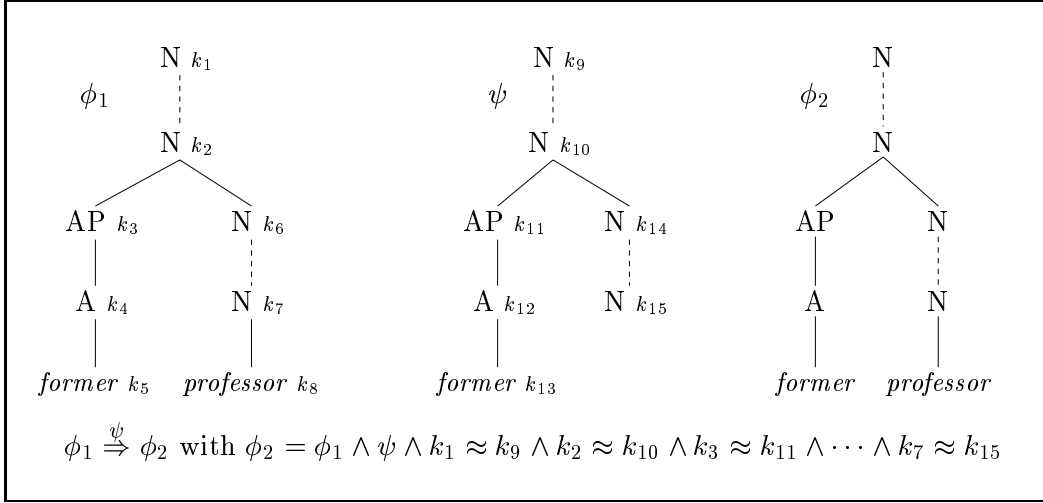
$\phi_1$

N $k_1$

N $k_2$

AP $k_3$

N $k_6$

A $k_4$

N $k_7$

*former* $k_5$

*professor* $k_8$

$\psi$

N $k_9$

N $k_{10}$

AP $k_{11}$

N $k_{14}$

A $k_{12}$

N $k_{15}$

*former* $k_{13}$

$\phi_2$

N

N

AP

N

A

N

*former*

*professor*

$\phi_1 \stackrel{\psi}{\Rightarrow} \phi_2$ with $\phi_2 = \phi_1 \wedge \psi \wedge k_1 \approx k_9 \wedge k_2 \approx k_{10} \wedge k_3 \approx k_{11} \wedge \cdots \wedge k_7 \approx k_{15}$